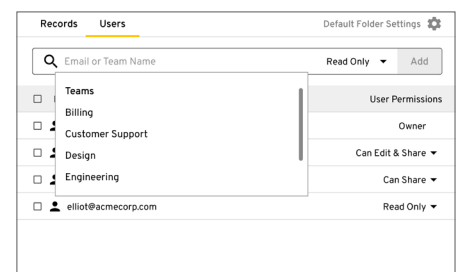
Records Users

Default Folder Settings

Email or Team Name

Read Only

Add

Teams
Billing
Customer Support
Design
Engineering

User Permissions

Owner

Can Edit & Share

Can Share

elliot@acmecorp.com

Read Only